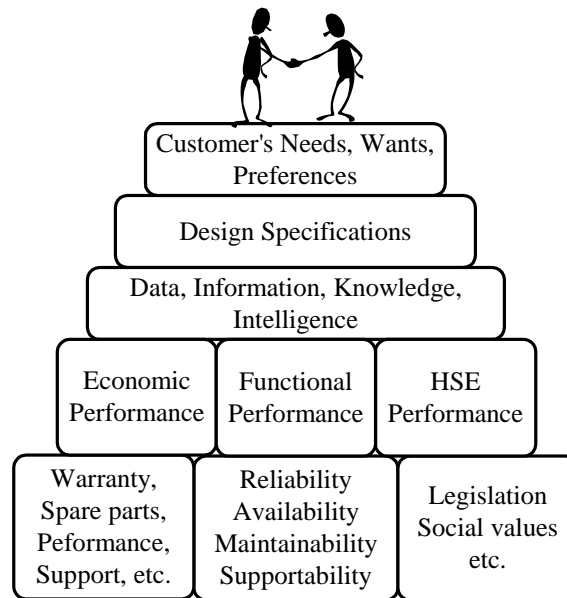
Customer's Needs, Wants, Preferences

Design Specifications

Data, Information, Knowledge, Intelligence

Economic Performance

Functional Performance

HSE Performance

Warranty, Spare parts, Peformance, Support, etc.

Reliability Availability Maintainability Supportability

Legislation Social values etc.